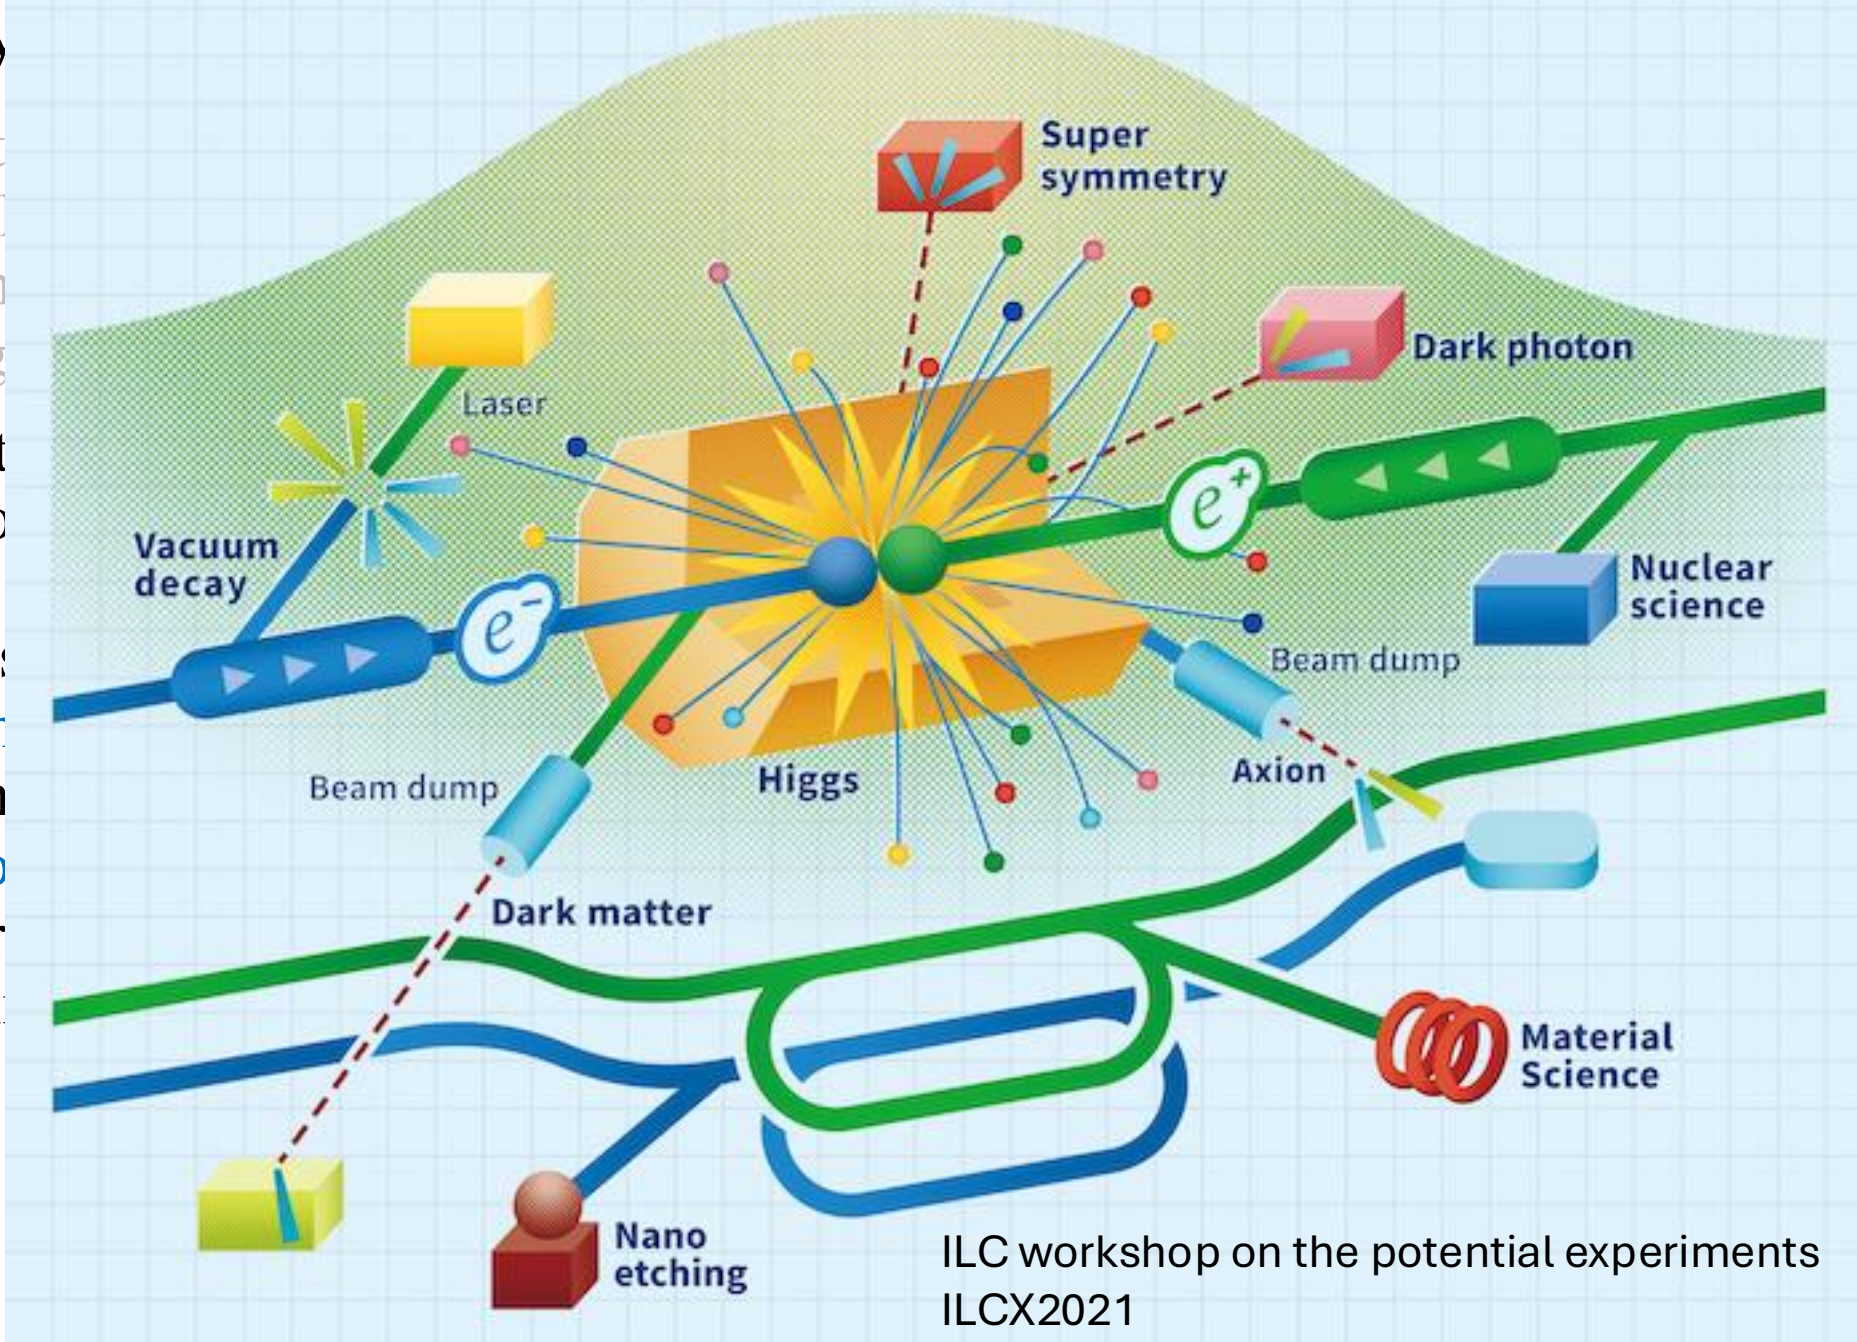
Super symmetry

Dark photon

Laser

Vacuum decay

$e^-$

$e^+$

Nuclear science

Beam dump

Higgs

Axion

Beam dump

Dark matter

Material Science

Nano etching

ILC workshop on the potential experiments ILCX2021